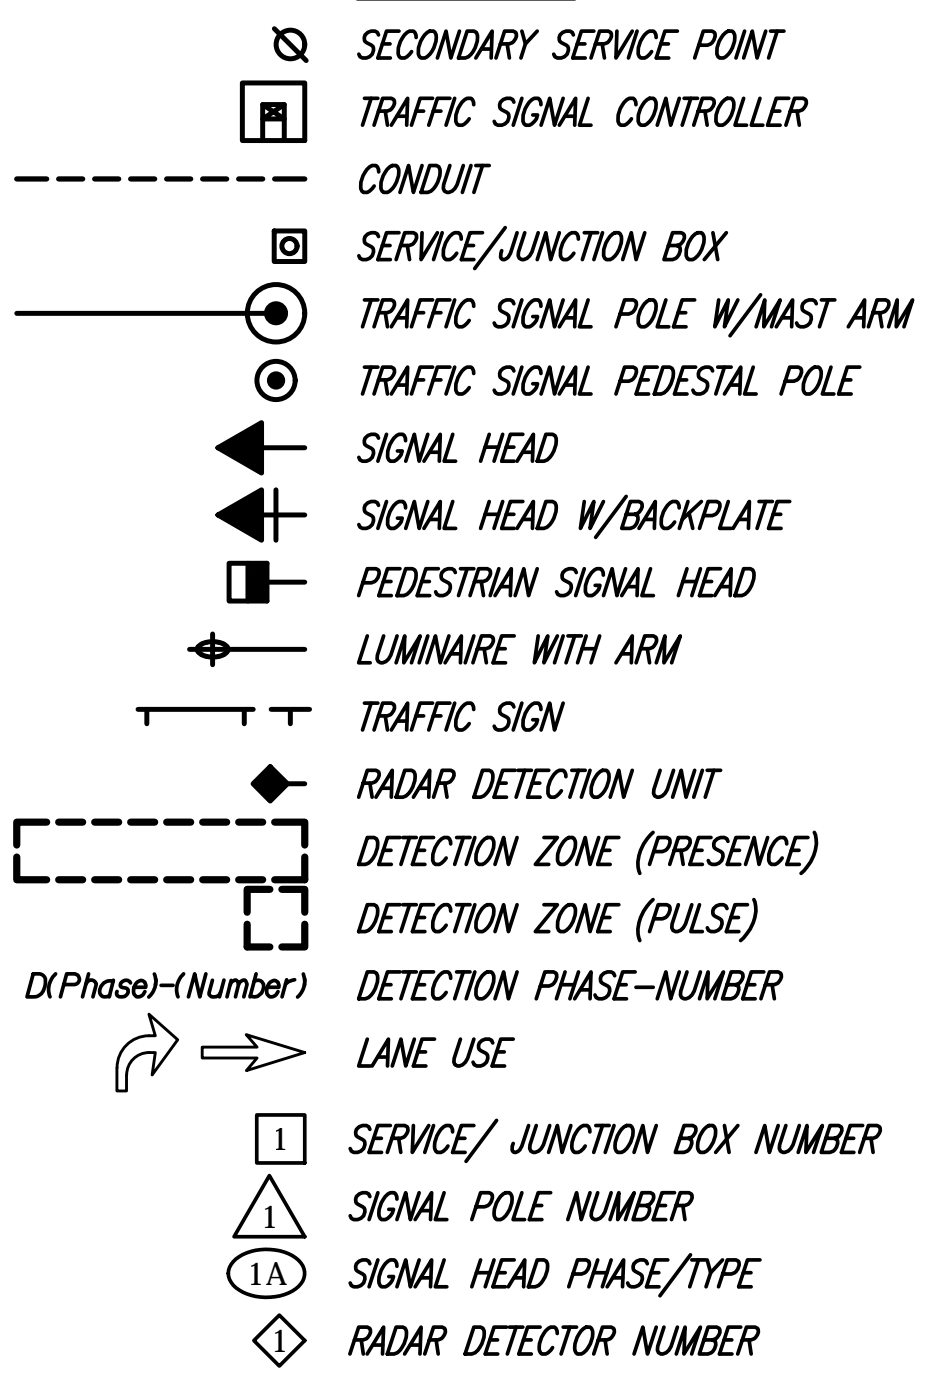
SECONDARY SERVICE POINT
TRAFFIC SIGNAL CONTROLLER
CONDUIT
SERVICE/JUNCTION BOX
TRAFFIC SIGNAL POLE W/MAST ARM
TRAFFIC SIGNAL PEDESTAL POLE
SIGNAL HEAD
SIGNAL HEAD W/BACKPLATE
PEDESTRIAN SIGNAL HEAD
LUMINAIRE WITH ARM
TRAFFIC SIGN
RADAR DETECTION UNIT
DETECTION ZONE (PRESENCE)
DETECTION ZONE (PULSE)
D(Phase)-(Number) DETECTION PHASE-NUMBER
LANE USE
1 SERVICE/ JUNCTION BOX NUMBER
1 SIGNAL POLE NUMBER
1A SIGNAL HEAD PHASE/TYPE
1 RADAR DETECTOR NUMBER